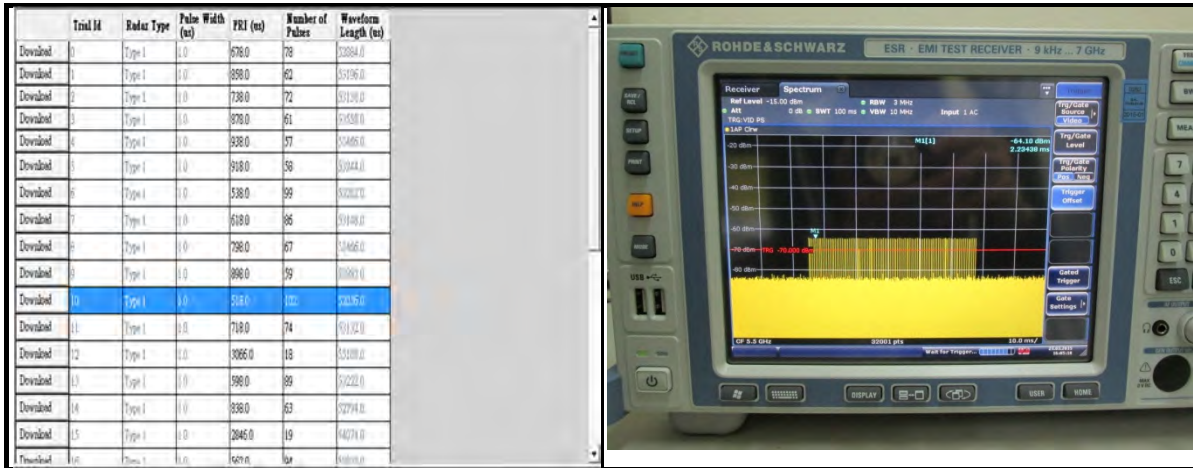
| | Trial Id | Radar Type | Pulse Width (us) | PRI (us) | Number of Pulses | Waveform Length (us) |
|---|---|---|---|---|---|---|
| Download | 0 | Type 1 | 1.0 | 678.0 | 78 | 52884.0 |
| Download | 1 | Type 1 | 1.0 | 858.0 | 62 | 53196.0 |
| Download | 2 | Type 1 | 1.0 | 738.0 | 72 | 53136.0 |
| Download | 3 | Type 1 | 1.0 | 878.0 | 61 | 53558.0 |
| Download | 4 | Type 1 | 1.0 | 938.0 | 57 | 53466.0 |
| Download | 5 | Type 1 | 1.0 | 918.0 | 58 | 53244.0 |
| Download | 6 | Type 1 | 1.0 | 538.0 | 99 | 53262.0 |
| Download | 7 | Type 1 | 1.0 | 618.0 | 86 | 53148.0 |
| Download | 8 | Type 1 | 1.0 | 798.0 | 67 | 53466.0 |
| Download | 9 | Type 1 | 1.0 | 898.0 | 59 | 52982.0 |
| Download | 10 | Type 1 | 1.0 | 518.0 | 102 | 52836.0 |
| Download | 11 | Type 1 | 1.0 | 718.0 | 74 | 53132.0 |
| Download | 12 | Type 1 | 1.0 | 3066.0 | 18 | 55188.0 |
| Download | 13 | Type 1 | 1.0 | 598.0 | 89 | 53222.0 |
| Download | 14 | Type 1 | 1.0 | 838.0 | 63 | 52794.0 |
| Download | 15 | Type 1 | 1.0 | 2846.0 | 19 | 54074.0 |
| Download | 16 | Type 1 | 1.0 | 567.0 | 94 | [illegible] |

ROHDE&SCHWARZ ESR · EMI TEST RECEIVER · 9 kHz ... 7 GHz

Receiver Spectrum
Ref Level -15.00 dBm ● RBW 3 MHz
● Att 0 dB ● SWT 100 ms ● VBW 10 MHz Input 1 AC
TRG:VID PS
●1AP Clrw
M1[1] -64.10 dBm 2.22430 ms
-20 dBm
-30 dBm
-40 dBm
-50 dBm
-60 dBm
M1
-70 dBm TRG -70.000 dBm
-80 dBm
CF 5.3 GHz 32001 pts 10.0 ms/
Wait for Trigger...

Trg/Gate Source Video
Trg/Gate Level
Trg/Gate Polarity Pos Neg
Trigger Offset
Gated Trigger
Gate Settings

PRESET SAVE/RCL SETUP PRINT HELP MODE USB
DISPLAY USER HOME ESC MEAS
7 4 1 0